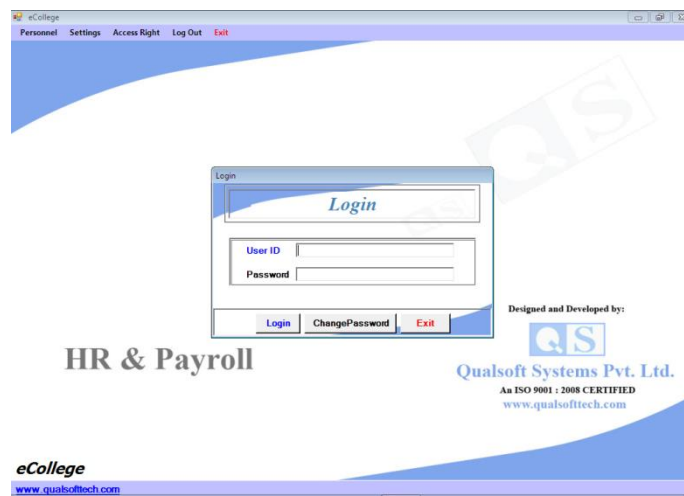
eCollege

Personnel Settings Access Right Log Out Exit

Login

Login

User ID

Password

Login ChangePassword Exit

Designed and Developed by:

QS

Qualsoft Systems Pvt. Ltd.

An ISO 9001 : 2008 CERTIFIED

www.qualsofttech.com

HR & Payroll

eCollege

www.qualsofttech.com